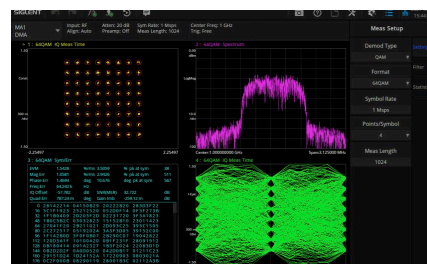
SIGLENT

MA1 DMA..

Input: RF Align: Auto

Atten: 20 dB Preamp: Off

Sym Rate: 1 Mbps Meas Length: 1024

Center Freq: 1 GHz Trig: Free

1 : 64QAM IQ Meas Time

Const

-2.25497

2.25497

2 : 64QAM Spectrum

Center: 1.000000GHz

Span: 2.125000 MHz

3 : 64QAM SymErr

EVM

Mag Err

Phase Err

Freq Err

IQ Offset

Quad Err

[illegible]

4 : 64QAM IQ Meas Time

Meas Setup

Demod Type

QAM

Format

64QAM

Symbol Rate

1 Mbps

Points/Symbol

4

Meas Length

1024

15:40